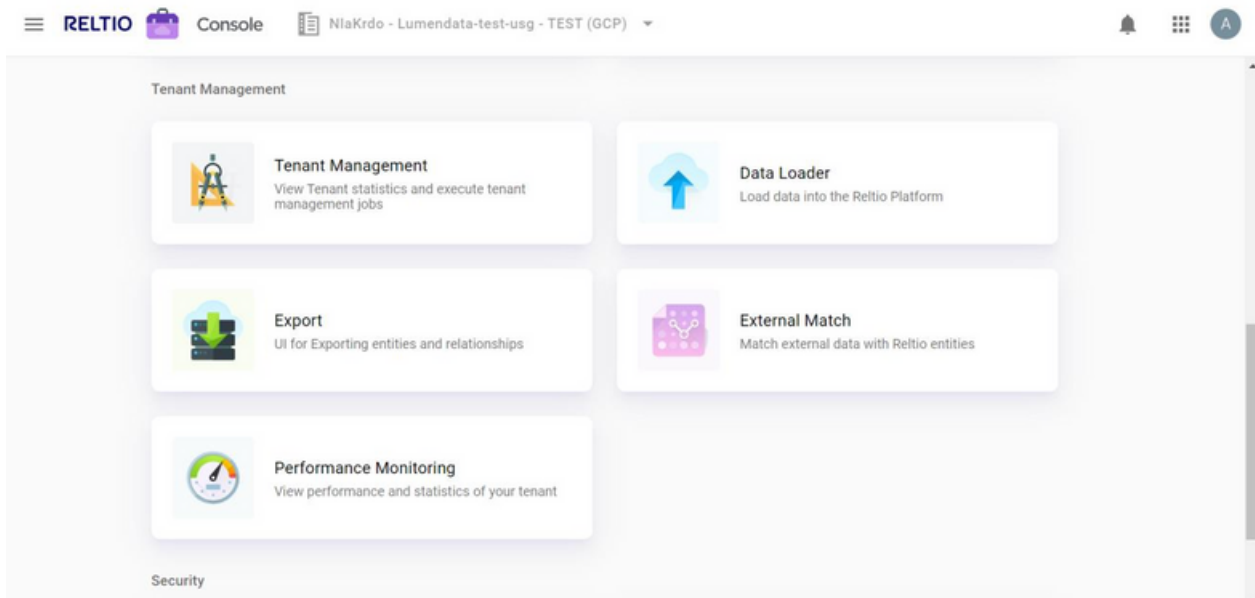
RELTIO Console NlaKrdo - Lumendata-test-usg - TEST (GCP)

A

Tenant Management

Tenant Management
View Tenant statistics and execute tenant management jobs

Data Loader
Load data into the Reltio Platform

Export
UI for Exporting entities and relationships

External Match
Match external data with Reltio entities

Performance Monitoring
View performance and statistics of your tenant

Security